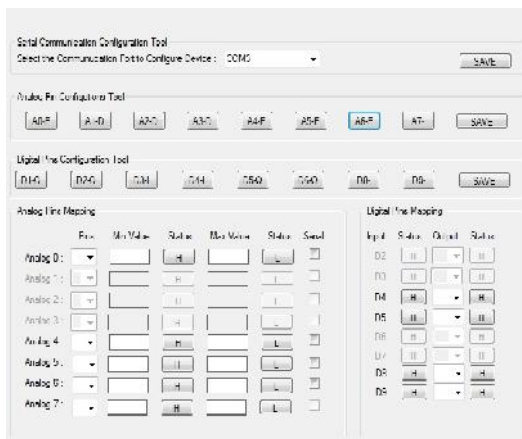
Serial Communication Configuration Tool
Select the Communication Port to Configure Device : COM3
SAVE

Analog Pin Configuration Tool
A0-F A1-D A2-D A3-D A4-F A5-F A6-F A7- SAVE

Digital Pins Configuration Tool
D1-O D2-O D3-I D4-I D5-O D6-O D8- D9- SAVE

Analog Pins Mapping

| | Pins | Min Value | Status | Max Value | Status | Send |
|---|---|---|---|---|---|---|
| Analog 0 : | | | H | | L | |
| Analog 1 : | | | H | | L | |
| Analog 2 : | | | H | | L | |
| Analog 3 : | | | H | | L | |
| Analog 4 : | | | H | | L | |
| Analog 5 : | | | H | | L | |
| Analog 6 : | | | H | | L | |
| Analog 7 : | | | H | | L | |

Digital Pins Mapping

| Input | Status | Output | Status |
|---|---|---|---|
| D2 | H | | H |
| D3 | H | | H |
| D4 | H | | H |
| D5 | H | | H |
| D6 | H | | H |
| D7 | H | | H |
| D8 | H | | H |
| D9 | H | | H |